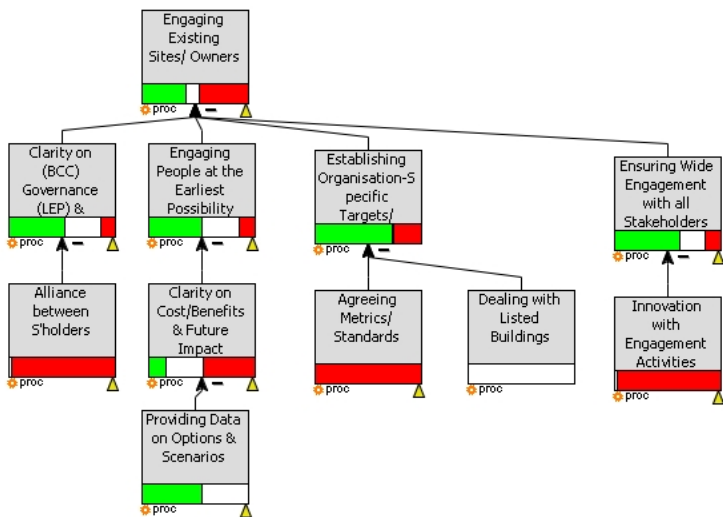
Engaging Existing Sites/ Owners
proc

Clarity on (BCC) Governance (LEP) &
proc

Engaging People at the Earliest Possibility
proc

Establishing Organisation-Specific Targets/
proc

Ensuring Wide Engagement with all Stakeholders
proc

Alliance between S'holders
proc

Clarity on Cost/Benefits & Future Impact
proc

Agreeing Metrics/ Standards
proc

Dealing with Listed Buildings
proc

Innovation with Engagement Activities
proc

Providing Data on Options & Scenarios
proc